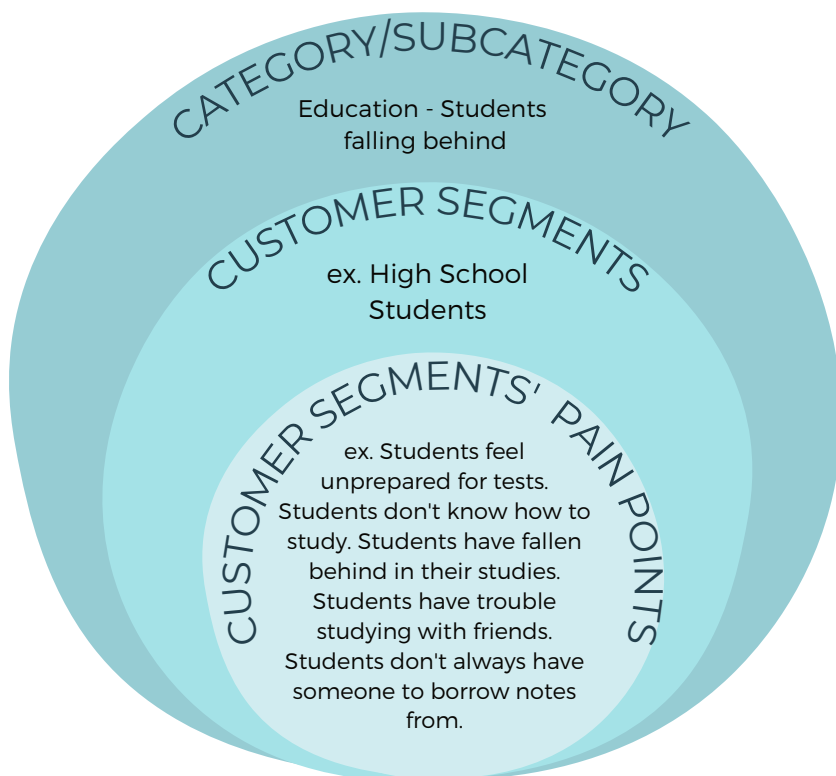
CATEGORY/SUBCATEGORY

Education - Students falling behind

CUSTOMER SEGMENTS

ex. High School Students

CUSTOMER SEGMENTS' PAIN POINTS

ex. Students feel unprepared for tests. Students don't know how to study. Students have fallen behind in their studies. Students have trouble studying with friends. Students don't always have someone to borrow notes from.